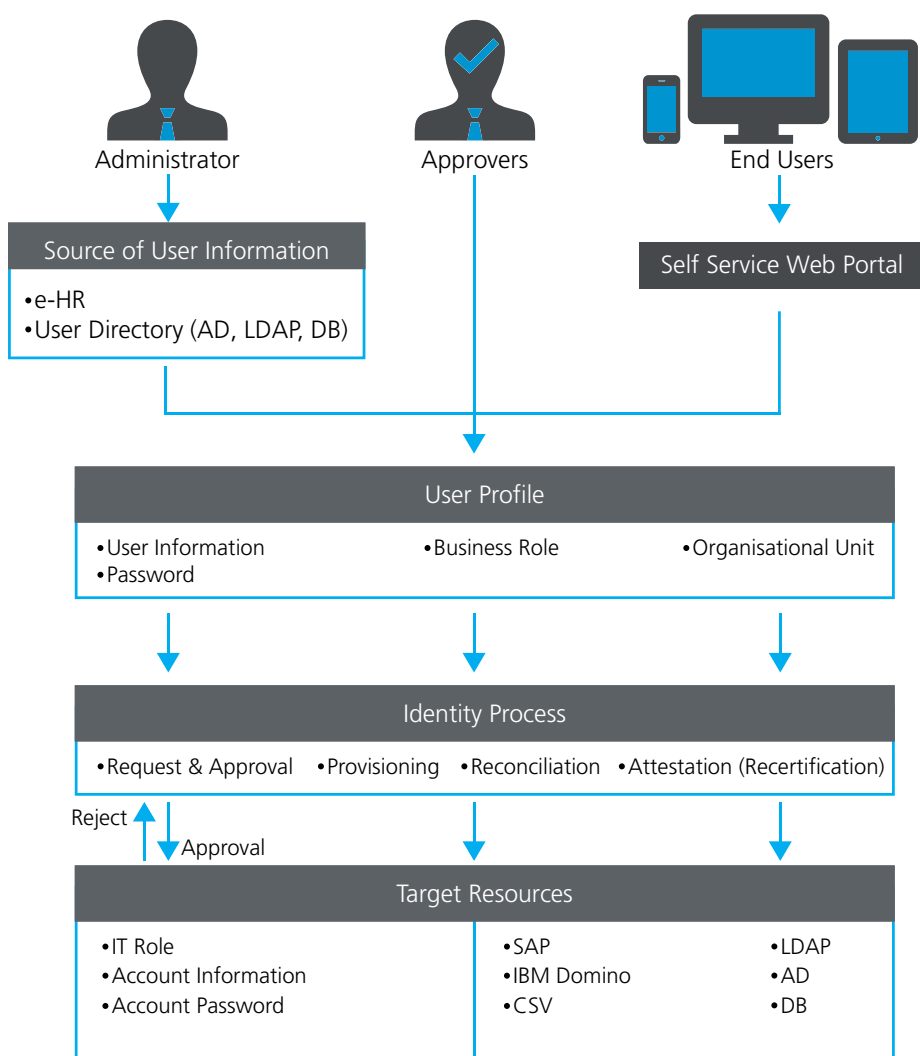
Administrator

Approvers

End Users

Source of User Information

•e-HR
•User Directory (AD, LDAP, DB)

Self Service Web Portal

User Profile

•User Information
•Password

•Business Role

•Organisational Unit

Identity Process

•Request & Approval •Provisioning •Reconciliation •Attestation (Recertification)

Reject

Approval

Target Resources

•IT Role
•Account Information
•Account Password

•SAP
•IBM Domino
•CSV

•LDAP
•AD
•DB